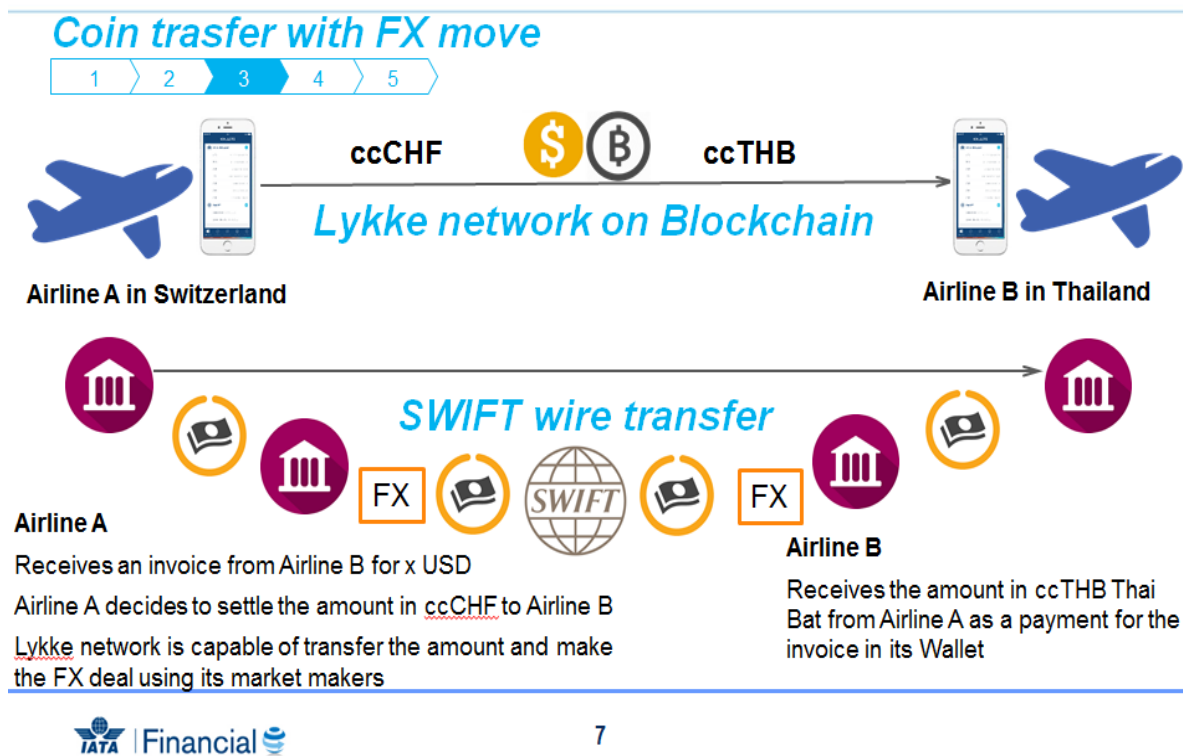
Coin trasfer with FX move

1 2 3 4 5

ccCHF

ccTHB

Lykke network on Blockchain

Airline A in Switzerland

Airline B in Thailand

SWIFT wire transfer

FX

SWIFT

FX

Airline A

Receives an invoice from Airline B for x USD

Airline A decides to settle the amount in ccCHF to Airline B

Lykke network is capable of transfer the amount and make the FX deal using its market makers

Airline B

Receives the amount in ccTHB Thai Bat from Airline A as a payment for the invoice in its Wallet

IATA | Financial

7